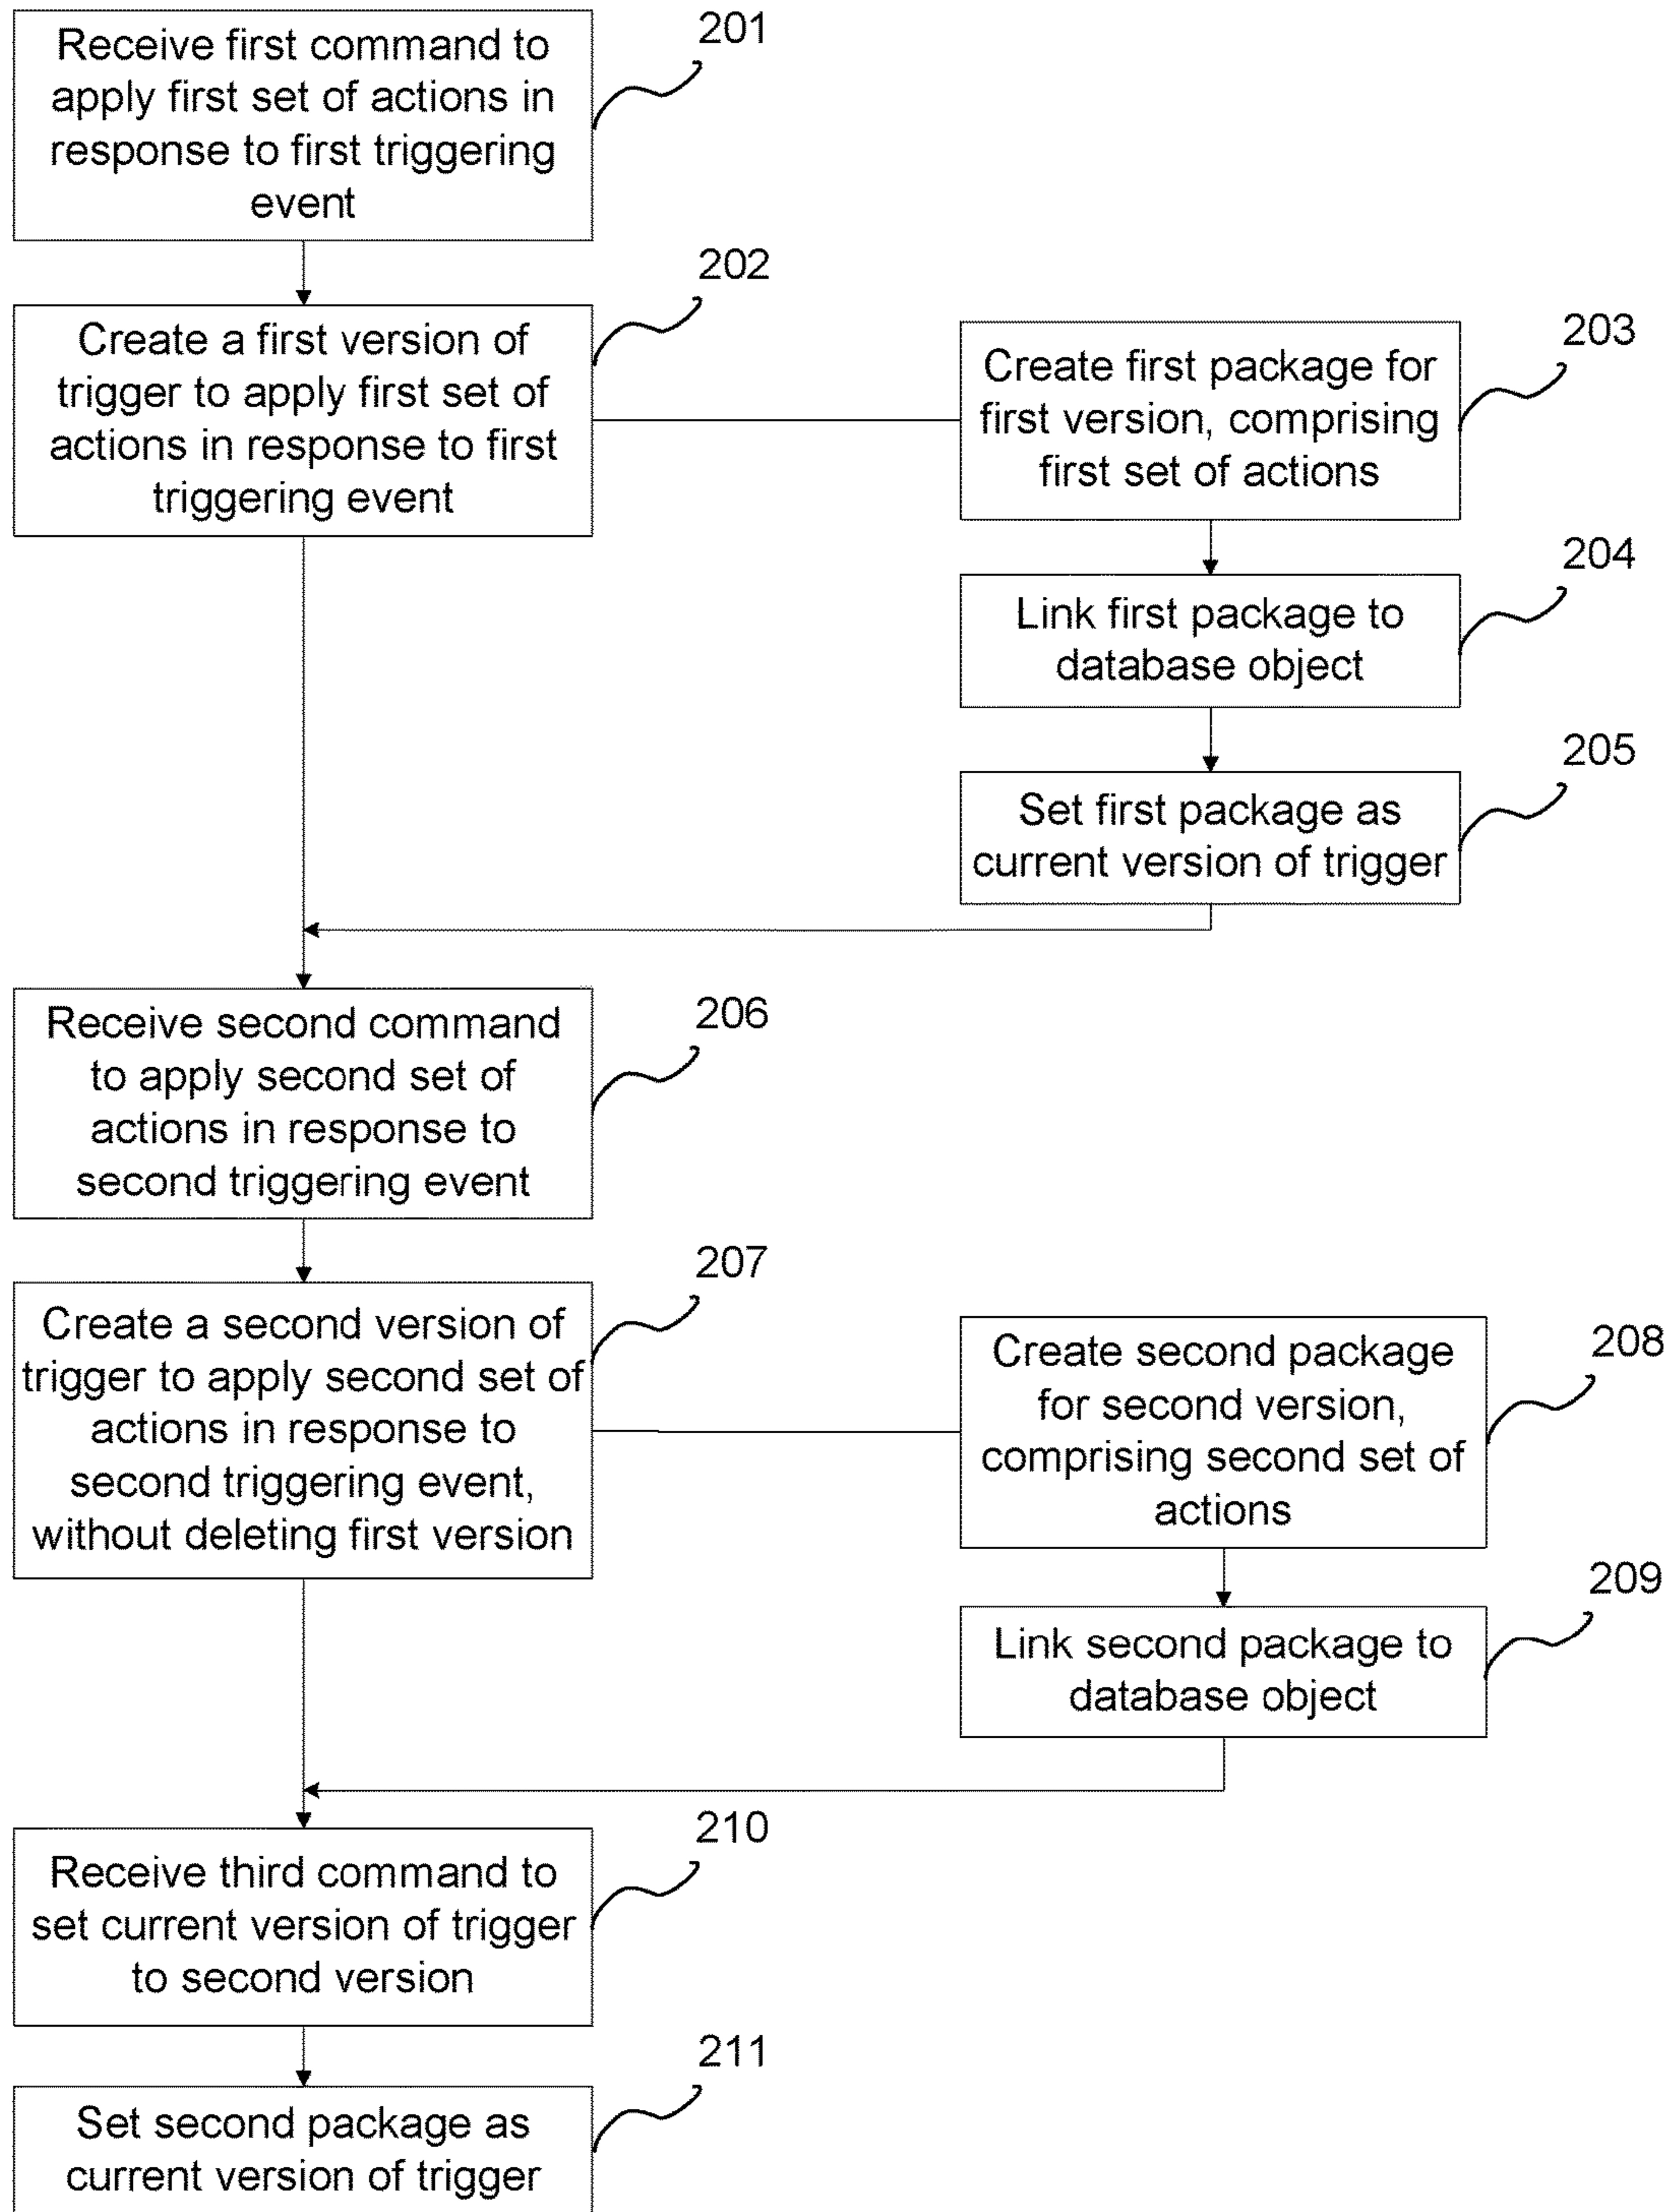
Receive first command to apply first set of actions in response to first triggering event

201

Create a first version of trigger to apply first set of actions in response to first triggering event

202

Create first package for first version, comprising first set of actions

203

Link first package to database object

204

Set first package as current version of trigger

205

Receive second command to apply second set of actions in response to second triggering event

206

Create a second version of trigger to apply second set of actions in response to second triggering event, without deleting first version

207

Create second package for second version, comprising second set of actions

208

Link second package to database object

209

Receive third command to set current version of trigger to second version

210

Set second package as current version of trigger

211